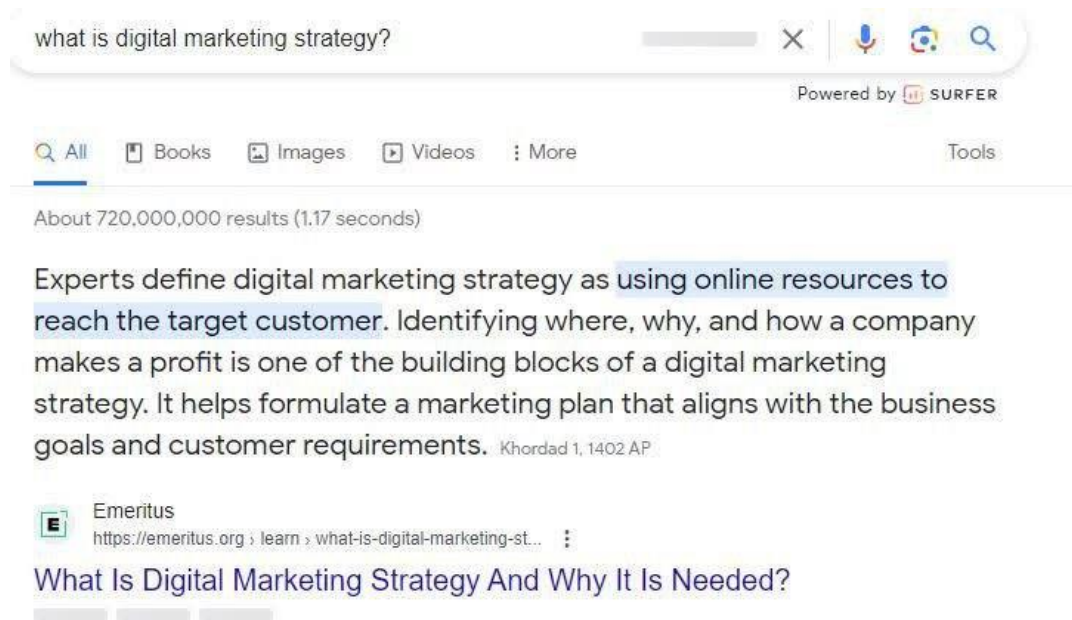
what is digital marketing strategy?

Powered by SURFER

All Books Images Videos : More Tools

About 720,000,000 results (1.17 seconds)

Experts define digital marketing strategy as using online resources to reach the target customer. Identifying where, why, and how a company makes a profit is one of the building blocks of a digital marketing strategy. It helps formulate a marketing plan that aligns with the business goals and customer requirements. Khordad 1, 1402 AP

Emeritus
https://emeritus.org › learn › what-is-digital-marketing-st...

What Is Digital Marketing Strategy And Why It Is Needed?